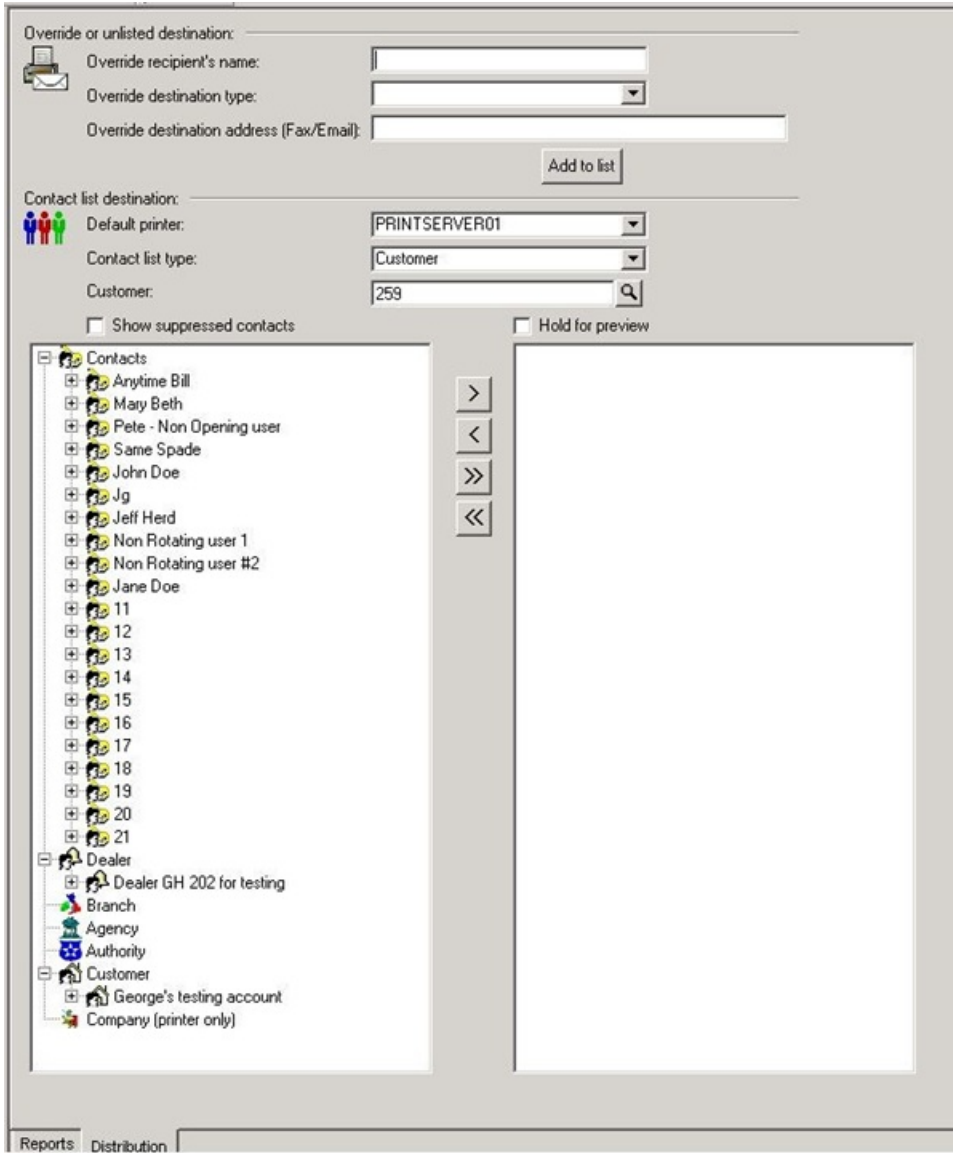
Override or unlisted destination:
Override recipient's name:
Override destination type:
Override destination address (Fax/Email):
Add to list

Contact list destination:
Default printer: PRINTSERVER01
Contact list type: Customer
Customer: 259
Show suppressed contacts
Hold for preview

Contacts
Anytime Bill
Mary Beth
Pete - Non Opening user
Same Spade
John Doe
Jg
Jeff Herd
Non Rotating user 1
Non Rotating user #2
Jane Doe
11
12
13
14
15
16
17
18
19
20
21
Dealer
Dealer GH 202 for testing
Branch
Agency
Authority
Customer
George's testing account
Company (printer only)

>
<
>>
<<

Reports
Distribution